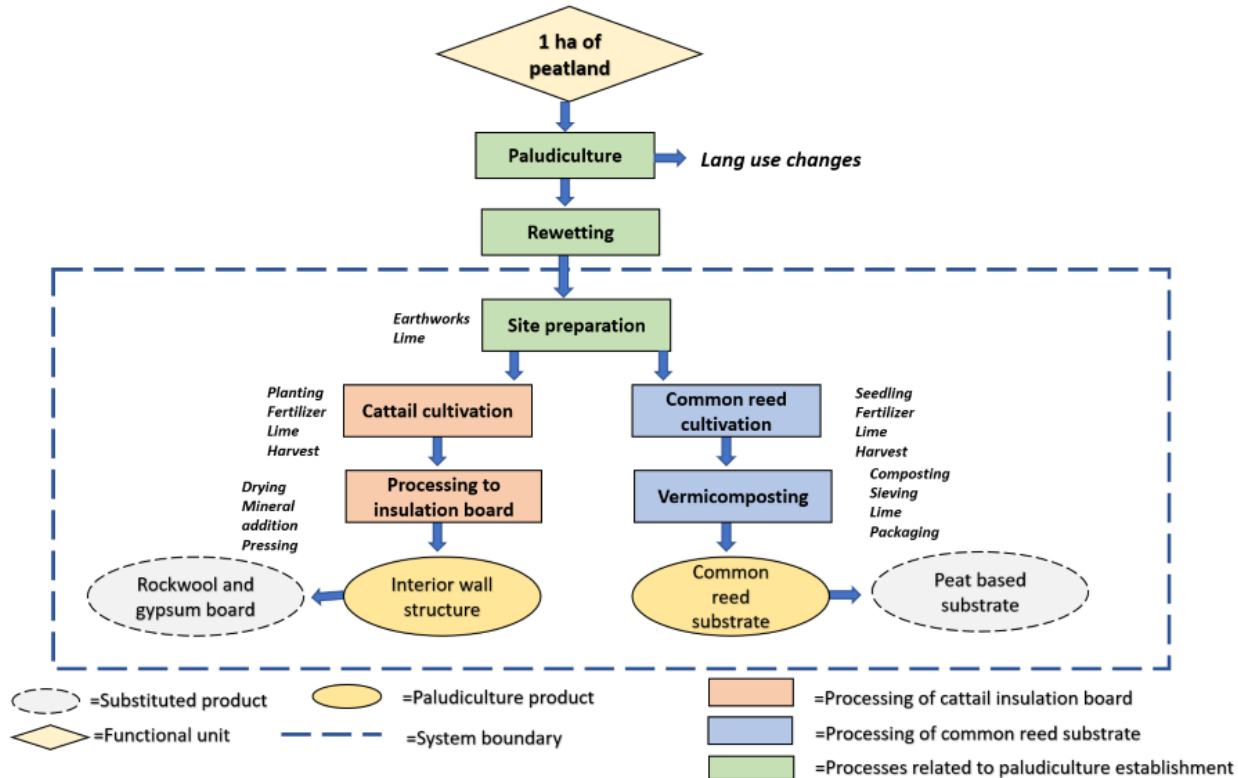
1 ha of peatland

Paludiculture

Lang use changes

Rewetting

Earthworks
Lime

Site preparation

Planting
Fertilizer
Lime
Harvest

Cattail cultivation

Common reed cultivation

Seedling
Fertilizer
Lime
Harvest

Drying
Mineral addition
Pressing

Processing to insulation board

Vermicomposting

Composting
Sieving
Lime
Packaging

Rockwool and gypsum board

Interior wall structure

Common reed substrate

Peat based substrate

=Substituted product

=Paludiculture product

=Processing of cattail insulation board

=Functional unit

=System boundary

=Processing of common reed substrate

=Processes related to paludiculture establishment